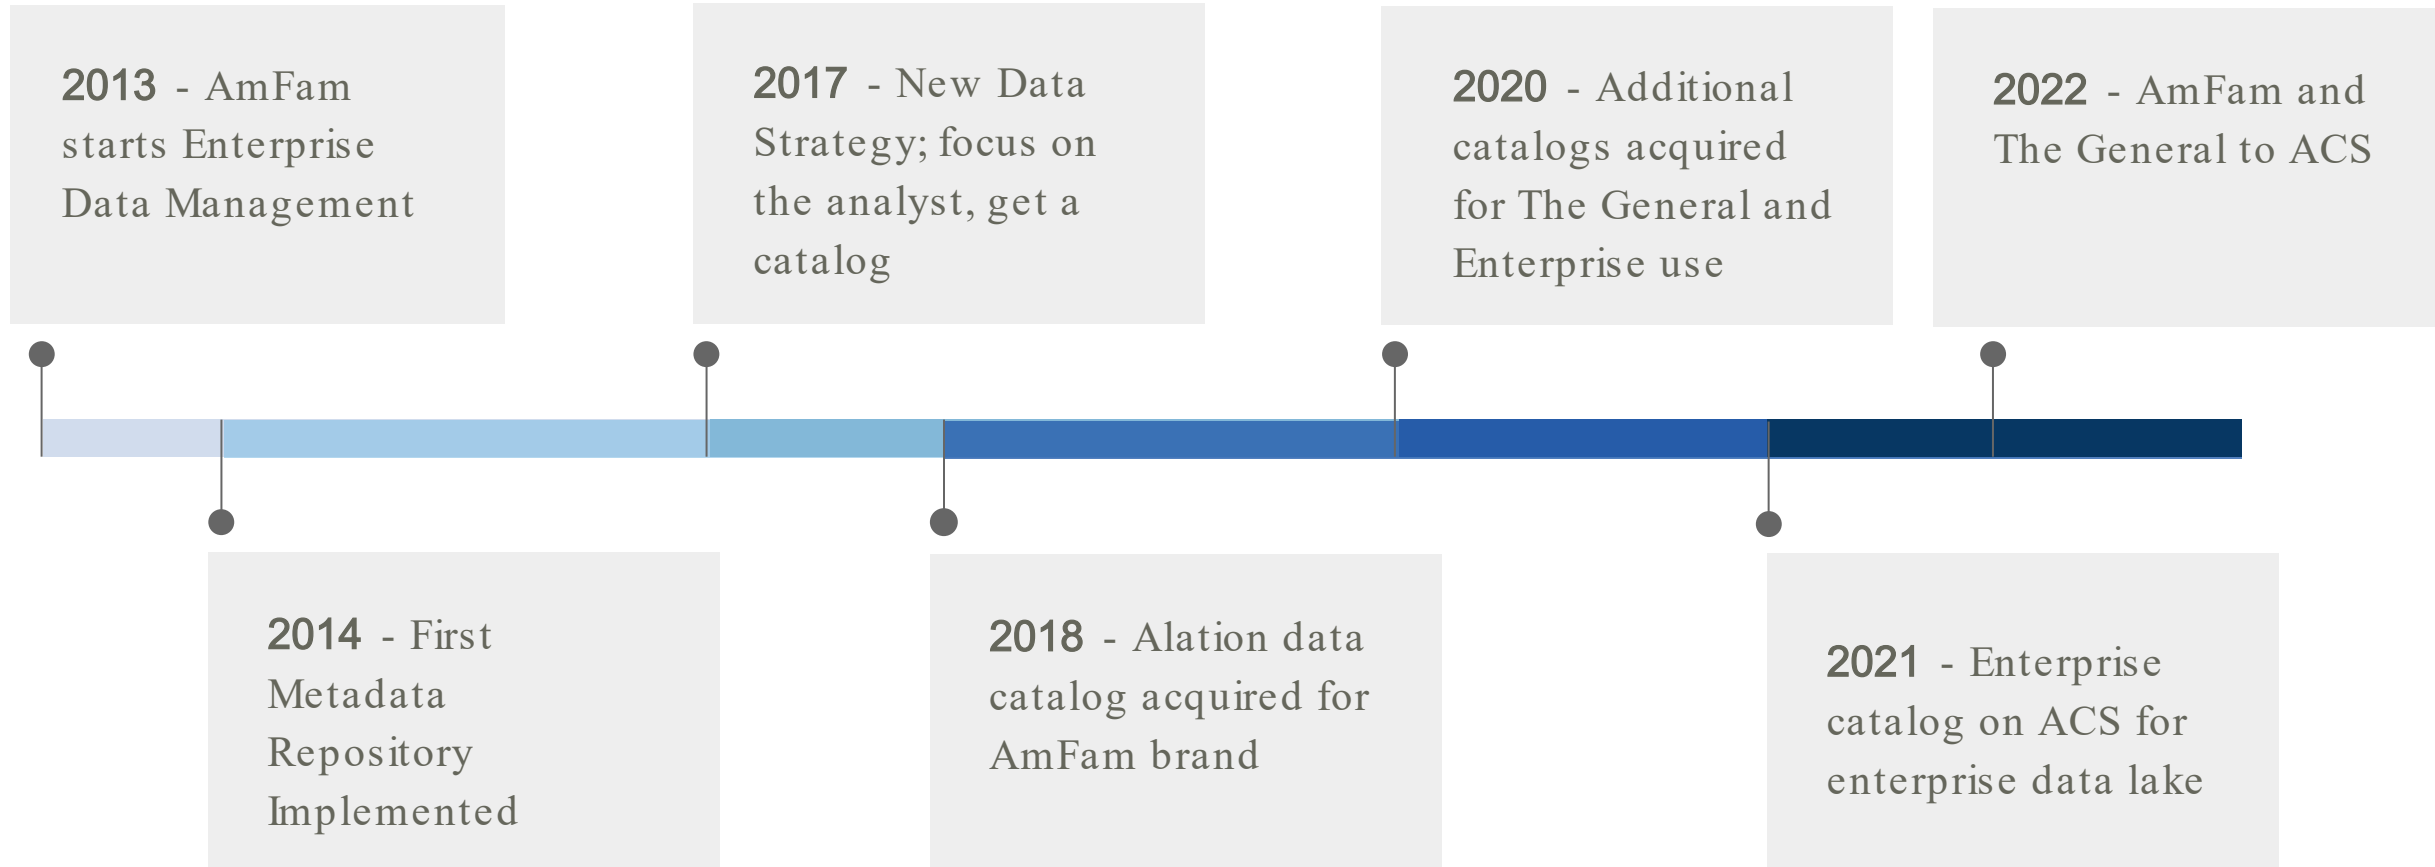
2013 - AmFam starts Enterprise Data Management

2017 - New Data Strategy; focus on the analyst, get a catalog

2020 - Additional catalogs acquired for The General and Enterprise use

2022 - AmFam and The General to ACS

2014 - First Metadata Repository Implemented

2018 - Alation data catalog acquired for AmFam brand

2021 - Enterprise catalog on ACS for enterprise data lake